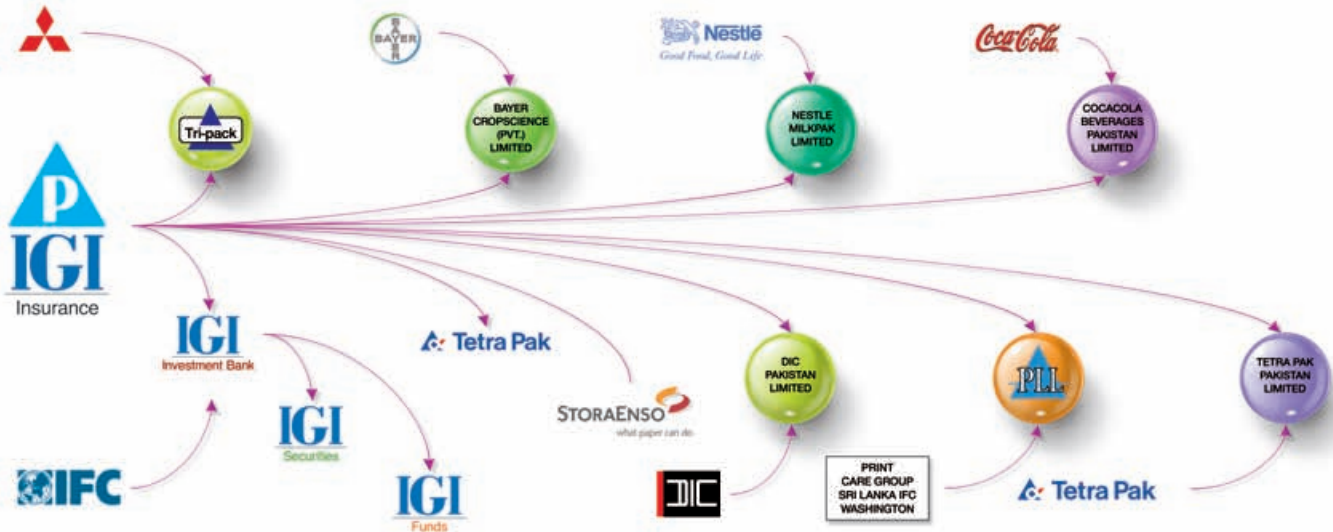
BAYER

Nestlé
Good Food, Good Life

Coca-Cola

Tri-pack

BAYER CROPSCIENCE (PVT.) LIMITED

NESTLE MILKPAK LIMITED

COCACOLA BEVERAGES PAKISTAN LIMITED

P
IGI
Insurance

IGI
Investment Bank

Tetra Pak

STORAENSO
what paper can do.

DIC PAKISTAN LIMITED

P.I.L.

TETRA PAK PAKISTAN LIMITED

IGI
Securities

IGI
Funds

IFC

DIC

PRINT CARE GROUP SRI LANKA IFC WASHINGTON

Tetra Pak